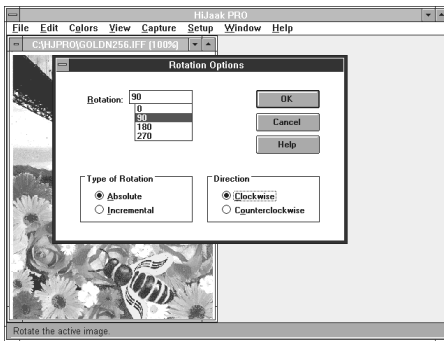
HiJaak PRO

File Edit Colors View Capture Setup Window Help

C:\HJPRO\GOLDN256.IFF [100%]

Rotation Options

Rotation: 90

0
90
180
270

OK

Cancel

Help

Type of Rotation

Absolute

Incremental

Direction

Clockwise

Counterclockwise

Rotate the active image.